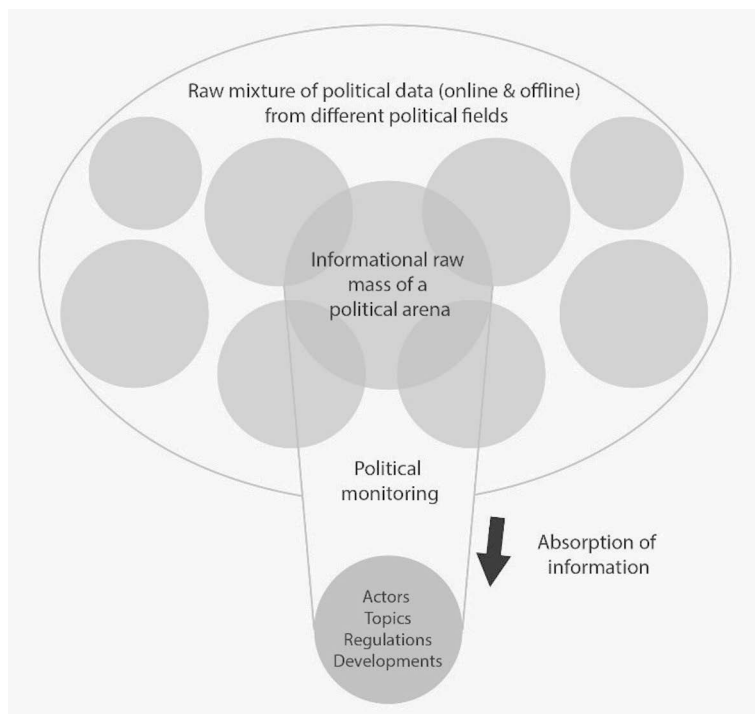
Raw mixture of political data (online & offline) from different political fields

Informational raw mass of a political arena

Political monitoring

Absorption of information

Actors
Topics
Regulations
Developments